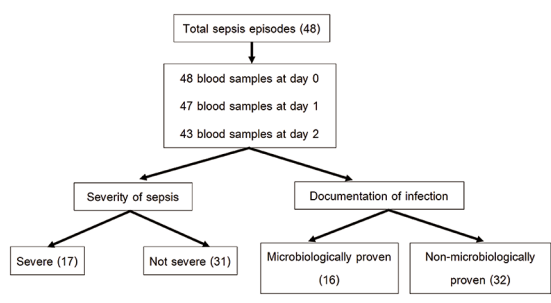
Total sepsis episodes (48)

48 blood samples at day 0

47 blood samples at day 1

43 blood samples at day 2

Severity of sepsis

Documentation of infection

Severe (17)

Not severe (31)

Microbiologically proven (16)

Non-microbiologically proven (32)